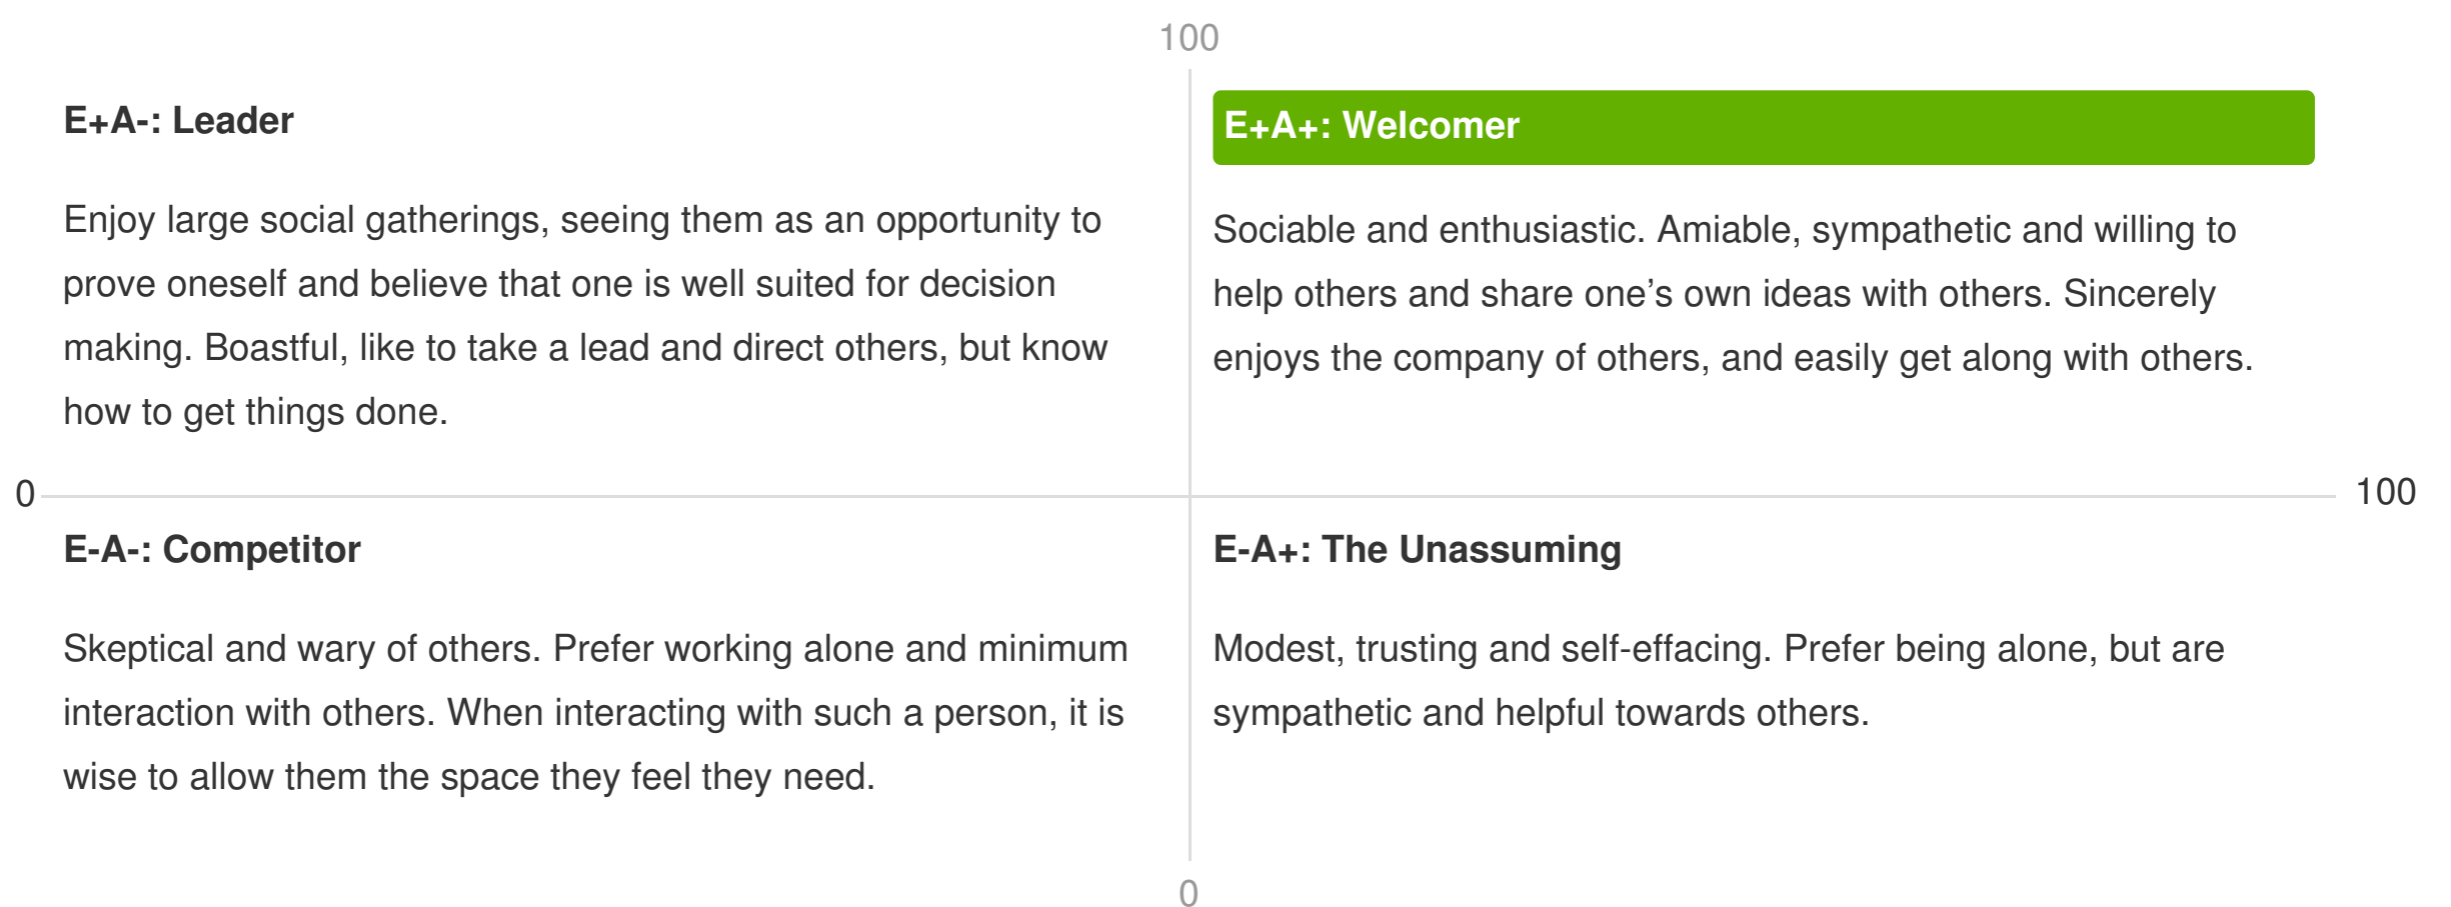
100

E+A-: Leader

Enjoy large social gatherings, seeing them as an opportunity to prove oneself and believe that one is well suited for decision making. Boastful, like to take a lead and direct others, but know how to get things done.

E+A+: Welcomer

Sociable and enthusiastic. Amiable, sympathetic and willing to help others and share one's own ideas with others. Sincerely enjoys the company of others, and easily get along with others.

0

100

E-A-: Competitor

Skeptical and wary of others. Prefer working alone and minimum interaction with others. When interacting with such a person, it is wise to allow them the space they feel they need.

E-A+: The Unassuming

Modest, trusting and self-effacing. Prefer being alone, but are sympathetic and helpful towards others.

0